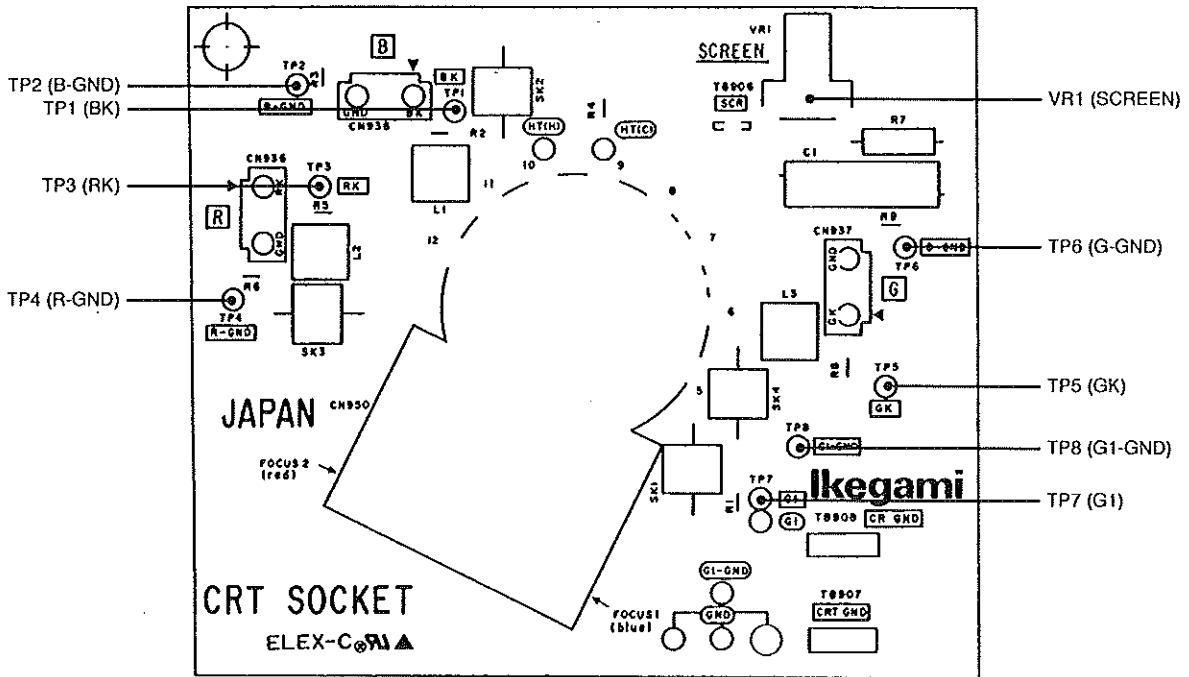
TP2 (B-GND)
TP1 (BK)
TP3 (RK)
TP4 (R-GND)
VR1 (SCREEN)
TP6 (G-GND)
TP5 (GK)
TP8 (G1-GND)
TP7 (G1)

B
TP2
R3
B-GND
BK
GND
BK
TP1
CN938
R2
SK2
VR1
SCREEN
T8906
SCR
R4
HT(H)
HT(C)
10
9
R7
C1
CN936
TP3
RK
R5
R
GND
L1
11
8
12
7
L2
R9
CN937
GND
TP6
G-GND
G
GK
R6
TP4
R-GND
SK3
L3
6
R8
TP5
GK
5
SK4
CN950
JAPAN
TP8
G1-GND
FOCUS 2 (red)
SK1
R1
TP7
G1
G1
Ikegami
T8908
CR GND
G1-GND
GND
T8907
CRT GND
CRT SOCKET
FOCUS1 (blue)
ELEX-C